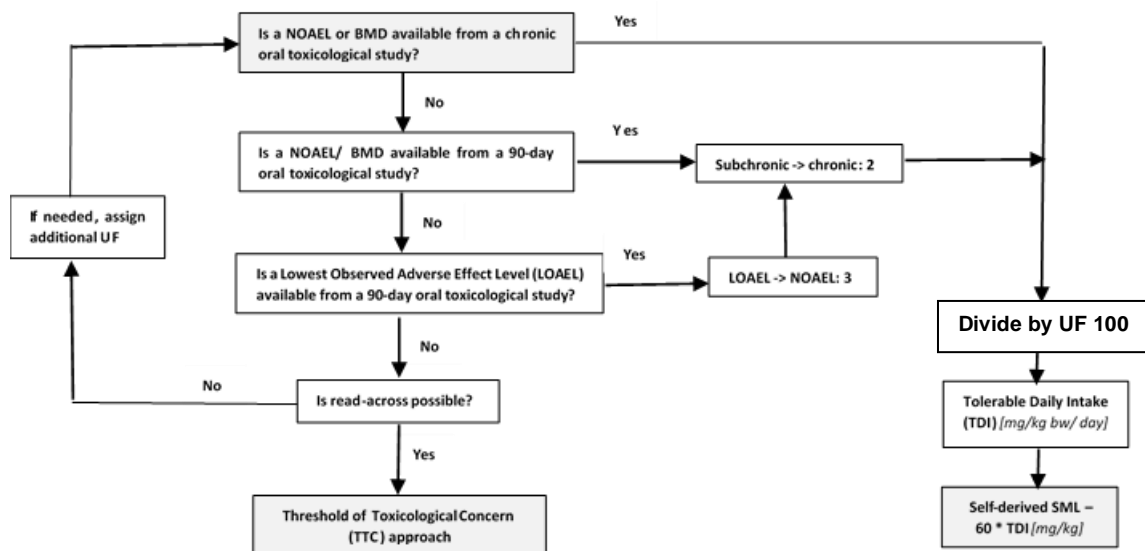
Is a NOAEL or BMD available from a chronic oral toxicological study?

Yes

No

Is a NOAEL/ BMD available from a 90-day oral toxicological study?

Yes

Subchronic -> chronic: 2

If needed, assign additional UF

No

Is a Lowest Observed Adverse Effect Level (LOAEL) available from a 90-day oral toxicological study?

Yes

LOAEL -> NOAEL: 3

Divide by UF 100

No

No

Is read-across possible?

Tolerable Daily Intake (TDI) [mg/kg bw/ day]

Yes

Threshold of Toxicological Concern (TTC) approach

Self-derived SML – 60 * TDI [mg/kg]